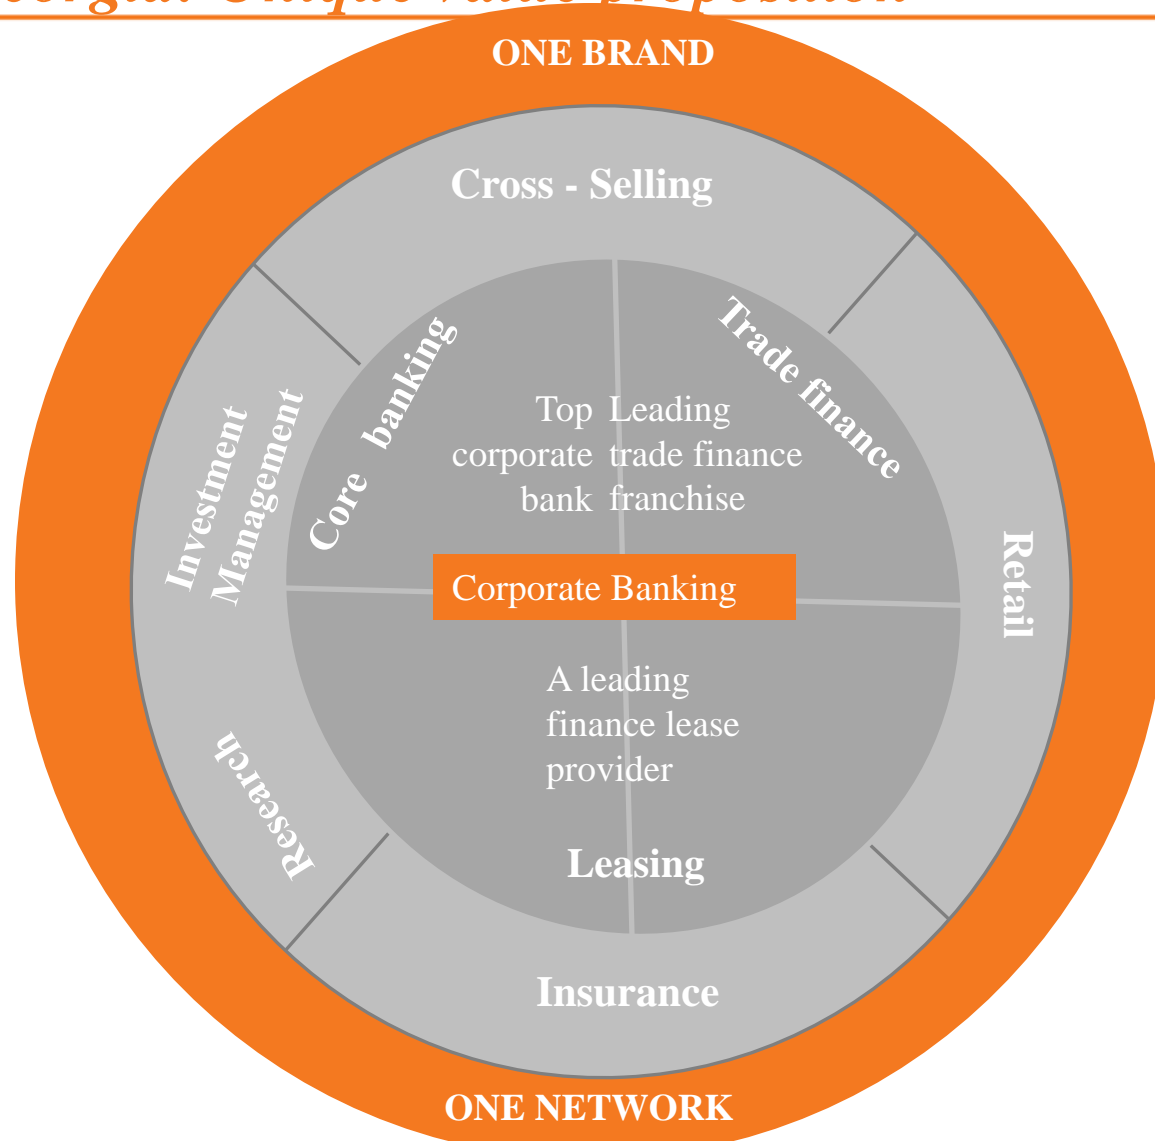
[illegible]

ONE BRAND

Cross - Selling

Investment Management

Core banking

Trade finance

Top corporate bank

Leading trade finance franchise

Retail

Corporate Banking

A leading finance lease provider

Research

Leasing

Insurance

ONE NETWORK